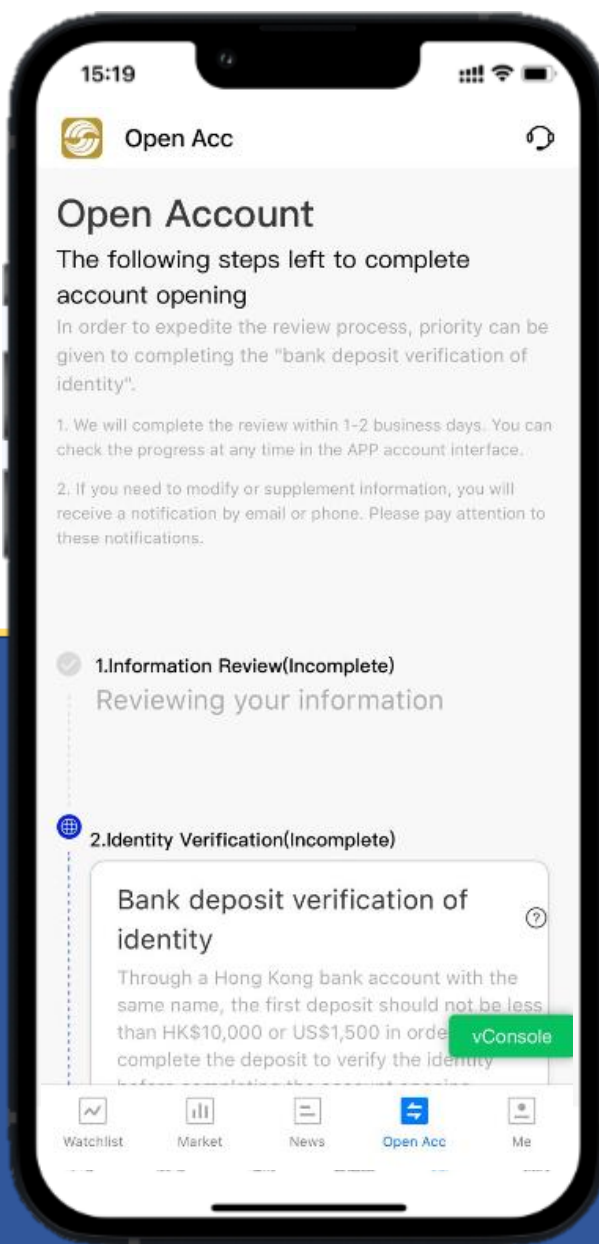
15:19

Open Acc

Open Account

The following steps left to complete account opening

In order to expedite the review process, priority can be given to completing the "bank deposit verification of identity".

1. We will complete the review within 1-2 business days. You can check the progress at any time in the APP account interface.

2. If you need to modify or supplement information, you will receive a notification by email or phone. Please pay attention to these notifications.

1.Information Review(Incomplete)

Reviewing your information

2.Identity Verification(Incomplete)

Bank deposit verification of identity

Through a Hong Kong bank account with the same name, the first deposit should not be less than HK$10,000 or US$1,500 in orde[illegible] complete the deposit to verify the identity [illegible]

vConsole

Watchlist Market News Open Acc Me